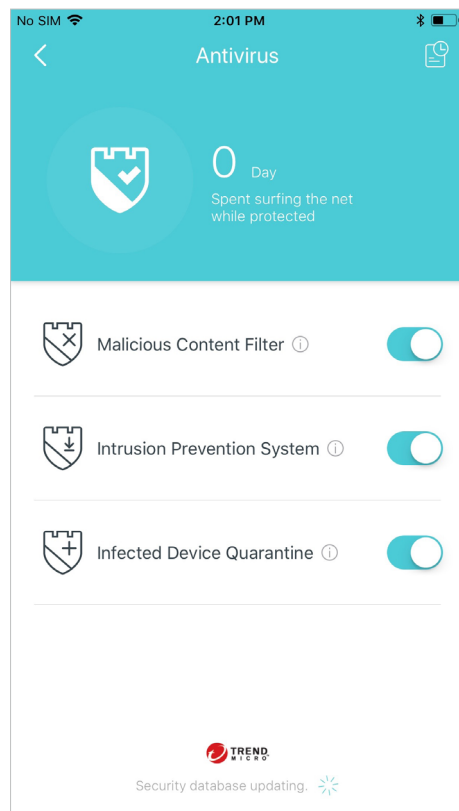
No SIM 2:01 PM

Antivirus

0 Day

Spent surfing the net while protected

Malicious Content Filter ⓘ

Intrusion Prevention System ⓘ

Infected Device Quarantine ⓘ

TREND MICRO

Security database updating.